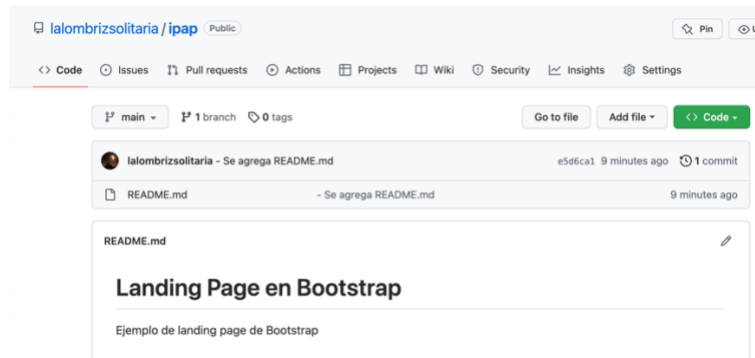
lalombrizsolitaria / ipap Public

Pin U

<> Code Issues Pull requests Actions Projects Wiki Security Insights Settings

main 1 branch 0 tags

Go to file Add file <> Code

lalombrizsolitaria - Se agrega README.md e5d6ca1 9 minutes ago 1 commit

README.md - Se agrega README.md 9 minutes ago

README.md

Landing Page en Bootstrap

Ejemplo de landing page de Bootstrap